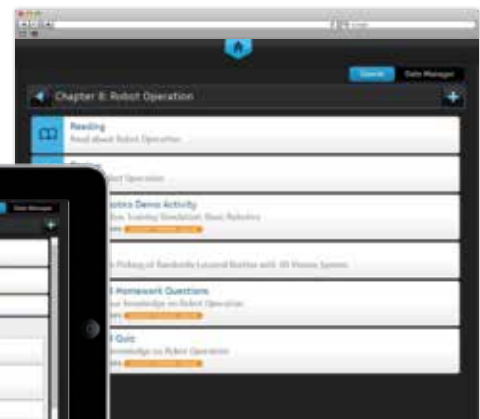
Course Date Manager

Chapter 8: Robot Operation

Reading
Read about Robot Operation

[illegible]
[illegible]bot Operation

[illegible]otics Demo Activity
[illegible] Training Simulation, Basic Robotics

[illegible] Picking of Randomly Located Bottles with 3D Vision System

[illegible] Homework Questions
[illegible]our Knowledge on Robot Operation

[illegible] Quiz
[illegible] Knowledge on Robot Operation

Date Manager